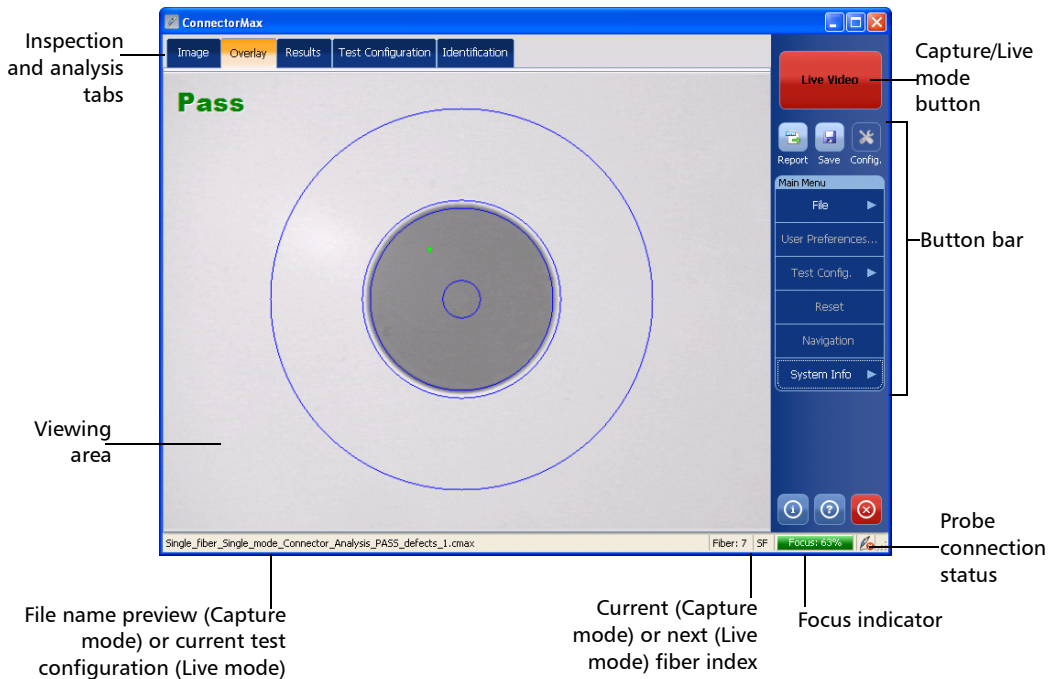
Inspection and analysis tabs

ConnectorMax

Image | Overlay | Results | Test Configuration | Identification

Pass

Live Video

Capture/Live mode button

Report Save Config.

Main Menu

File

User Preferences...

Test Config.

Reset

Navigation

System Info

Button bar

Viewing area

Single_fiber_Single_mode_Connector_Analysis_PASS_defects_1.cmax

Fiber: 7 SF Focus: 63%

Probe connection status

File name preview (Capture mode) or current test configuration (Live mode)

Current (Capture mode) or next (Live mode) fiber index

Focus indicator